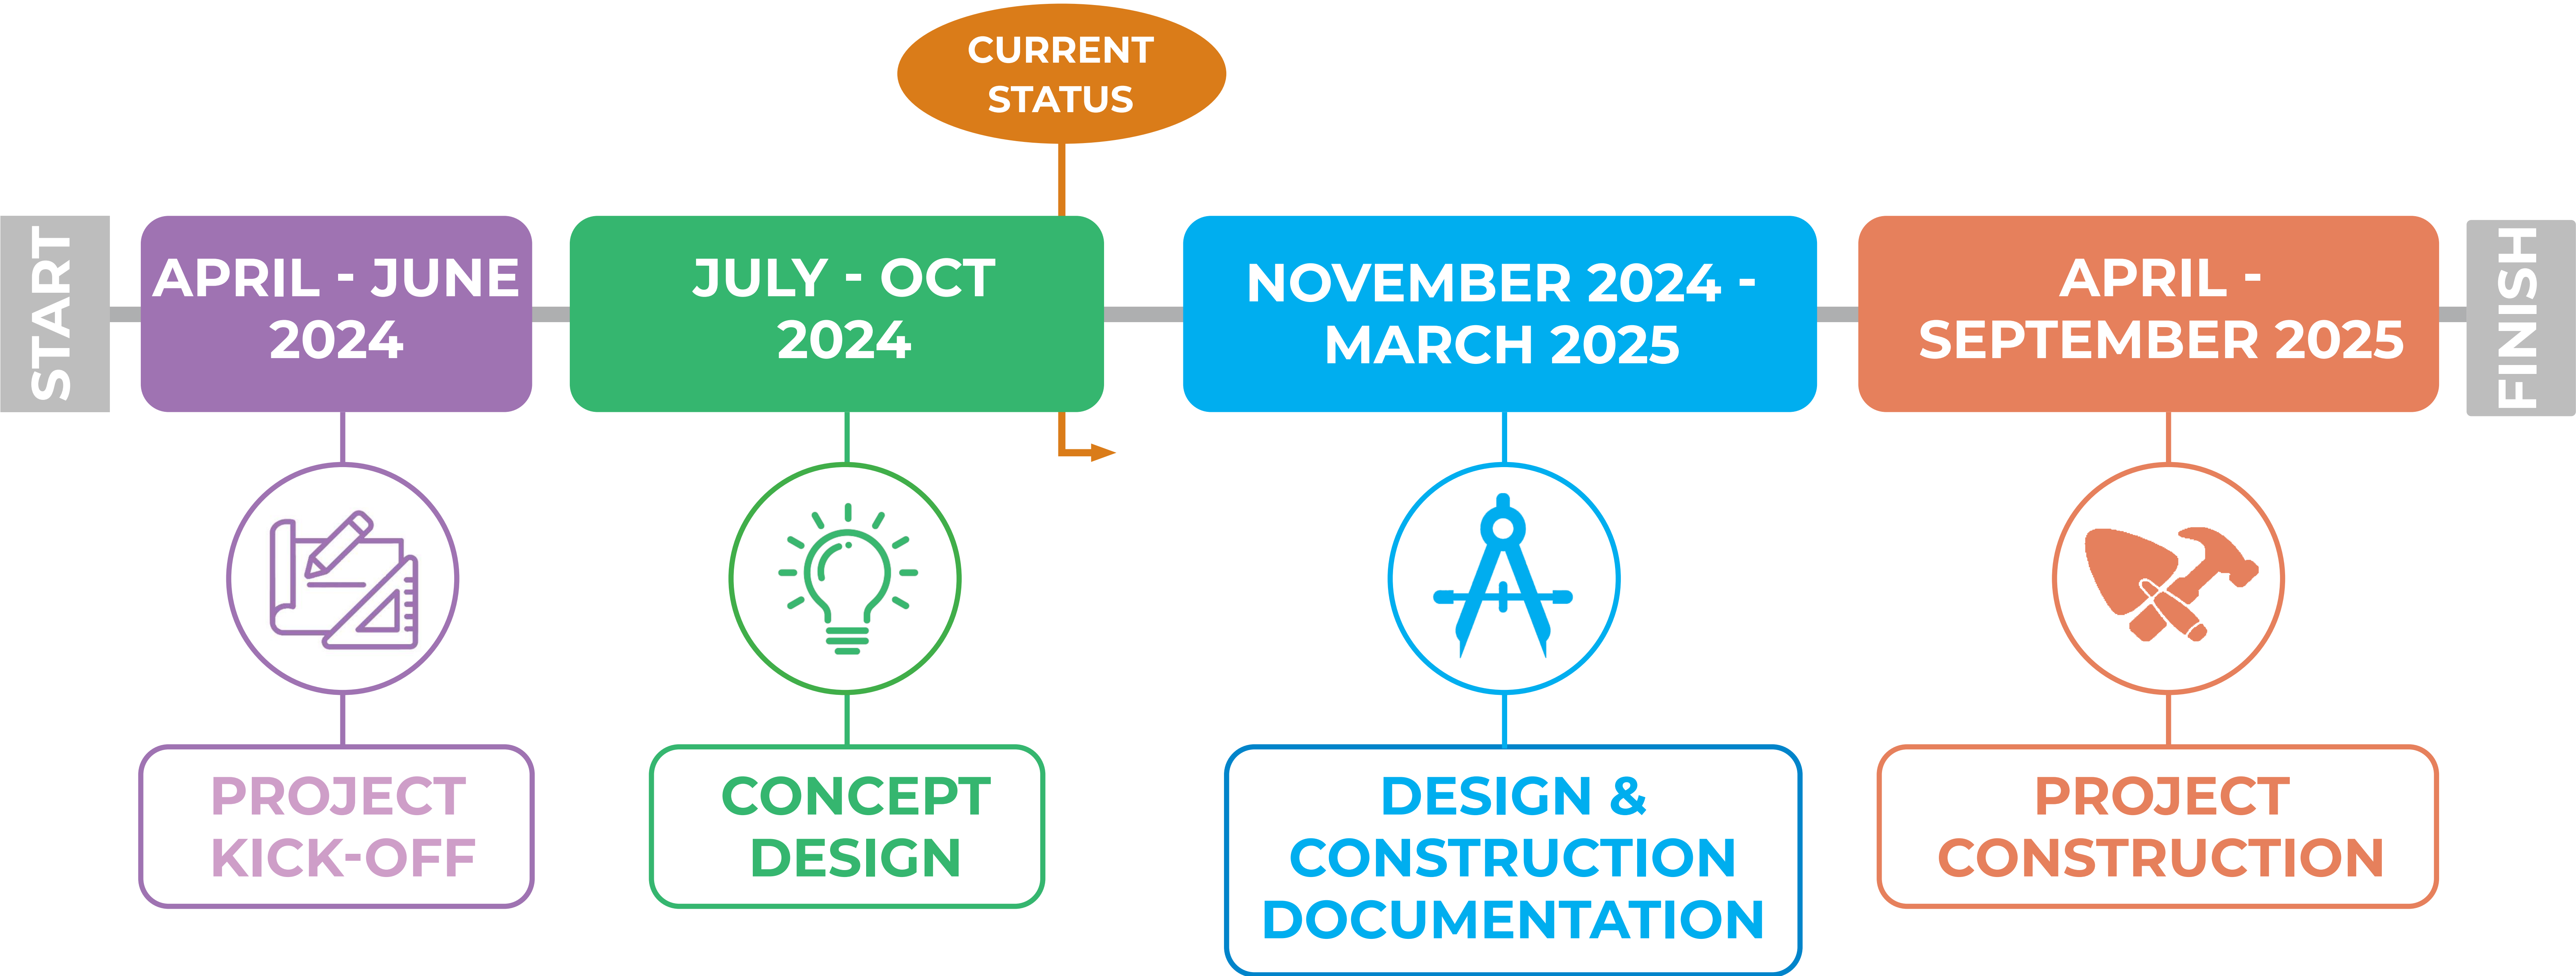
CURRENT STATUS

START

APRIL - JUNE 2024

PROJECT KICK-OFF

JULY - OCT 2024

CONCEPT DESIGN

NOVEMBER 2024 - MARCH 2025

DESIGN & CONSTRUCTION DOCUMENTATION

APRIL - SEPTEMBER 2025

PROJECT CONSTRUCTION

FINISH